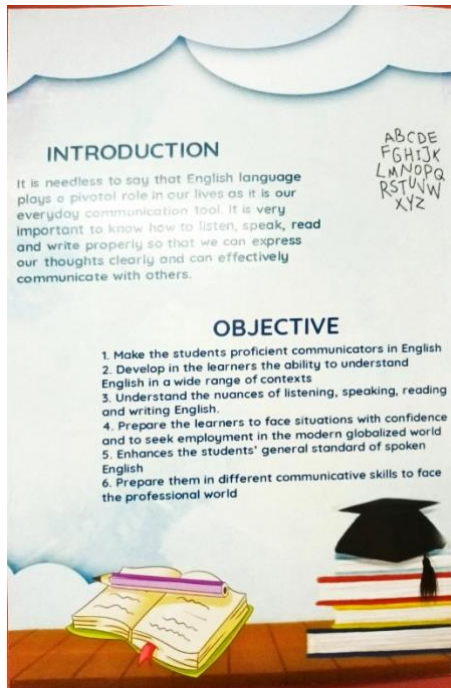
INTRODUCTION

ABCDE
FGHIJK
LMNOPQ
RSTUVW
XYZ

It is needless to say that English language plays a pivotal role in our lives as it is our everyday communication tool. It is very important to know how to listen, speak, read and write properly so that we can express our thoughts clearly and can effectively communicate with others.

OBJECTIVE

1. Make the students proficient communicators in English
2. Develop in the learners the ability to understand English in a wide range of contexts
3. Understand the nuances of listening, speaking, reading and writing English.
4. Prepare the learners to face situations with confidence and to seek employment in the modern globalized world
5. Enhances the students' general standard of spoken English
6. Prepare them in different communicative skills to face the professional world